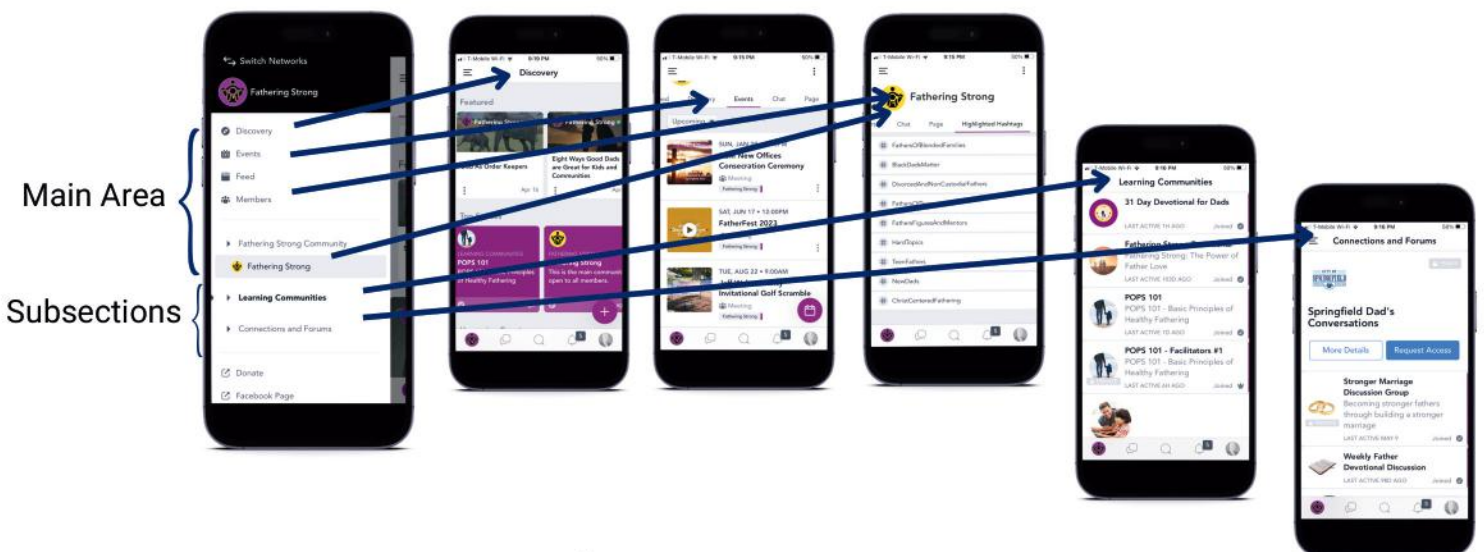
Main Area

Subsections

Switch Networks

Fathering Strong

Discovery

Events

Feed

Members

Fathering Strong Community

Fathering Strong

Learning Communities

Connections and Forums

Donate

Facebook Page

T-Mobile Wi-Fi 9:16 PM 98%

Discovery

Featured

Fathering Strong

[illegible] As Order Keepers

Apr 16

Eight Ways Good Dads are Great for Kids and Communities

Top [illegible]

LEARNING COMMUNITIES

POPS 101

POPS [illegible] Principles of Healthy Fathering

FATHERING STRONG

Fathering Strong

This is the main community open to all members.

T-Mobile Wi-Fi 9:15 PM 98%

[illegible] Events Chat Page

Upcoming

SUN, JAN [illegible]

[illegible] New Offices Consecration Ceremony

Meeting

Fathering Strong

SAT, JUN 17 • 12:00PM

FatherFest 2023

Fathering Strong

TUE, AUG 22 • 9:00AM

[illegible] Invitational Golf Scramble

Meeting

Fathering Strong

T-Mobile Wi-Fi 9:15 PM 98%

Fathering Strong

Chat Page Highlighted Hashtags

FathersOfBlendedFamilies

BlackDadsMatter

DivorcedAndNonCustodialFathers

Fathers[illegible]

FatherFiguresAndMentors

HardTopics

TeenFathers

NewDads

ChristCenteredFathering

T-Mobile Wi-Fi 9:16 PM 98%

Learning Communities

31 Day Devotional for Dads

LAST ACTIVE 1H AGO Joined

Fathering Strong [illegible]

Fathering Strong: The Power of Father Love

LAST ACTIVE 110D AGO Joined

POPS 101

POPS 101 - Basic Principles of Healthy Fathering

LAST ACTIVE 1D AGO Joined

POPS 101 - Facilitators #1

POPS 101 - Basic Principles of Healthy Fathering

LAST ACTIVE 4H AGO

T-Mobile Wi-Fi 9:16 PM 98%

Connections and Forums

SPRINGFIELD

Springfield Dad's Conversations

More Details

Request Access

Stronger Marriage Discussion Group

Becoming stronger fathers through building a stronger marriage

LAST ACTIVE MAY 9 Joined

Weekly Father Devotional Discussion

LAST ACTIVE 98D AGO Joined